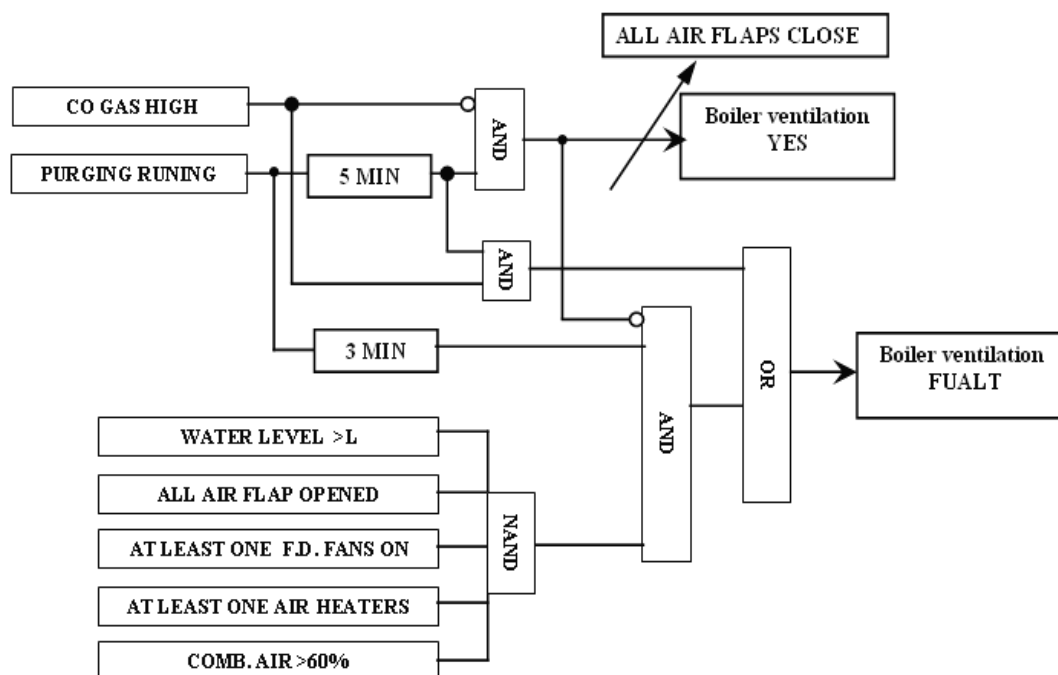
ALL AIR FLAPS CLOSE

CO GAS HIGH

PURGING RUNING

5 MIN

AND

Boiler ventilation YES

AND

3 MIN

AND

OR

Boiler ventilation FUALT

WATER LEVEL >L

ALL AIR FLAP OPENED

AT LEAST ONE F.D. FANS ON

AT LEAST ONE AIR HEATERS

COMB. AIR >60%

NAND